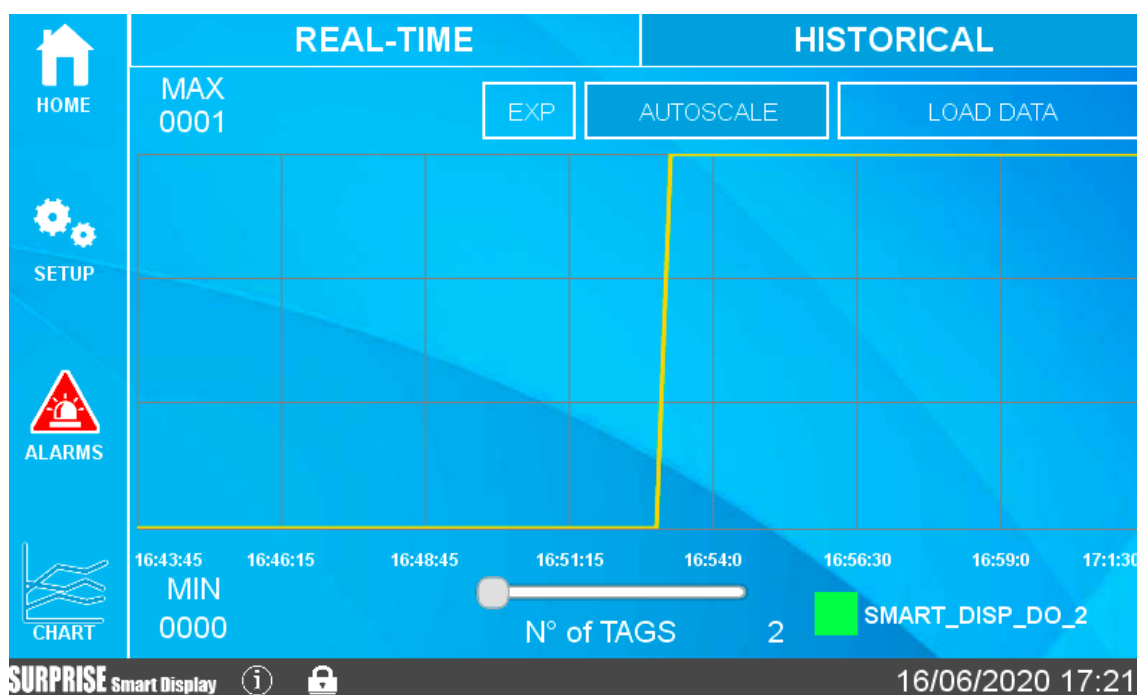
HOME

SETUP

ALARMS

CHART

REAL-TIME

HISTORICAL

MAX
0001

EXP

AUTOSCALE

LOAD DATA

16:43:45 16:46:15 16:48:45 16:51:15 16:54:0 16:56:30 16:59:0 17:1:30

MIN
0000

N° of TAGS 2

SMART_DISP_DO_2

SURPRISE Smart Display

16/06/2020 17:21